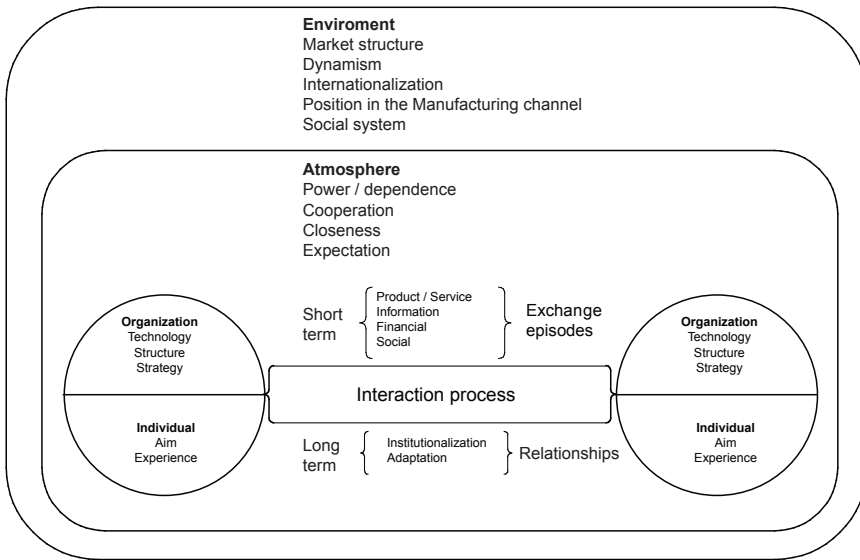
**Enviroment**
Market structure
Dynamism
Internationalization
Position in the Manufacturing channel
Social system

**Atmosphere**
Power / dependence
Cooperation
Closeness
Expectation

**Organization**
Technology
Structure
Strategy

**Individual**
Aim
Experience

Short term

Product / Service
Information
Financial
Social

Exchange episodes

Interaction process

Long term

Institutionalization
Adaptation

Relationships

**Organization**
Technology
Structure
Strategy

**Individual**
Aim
Experience